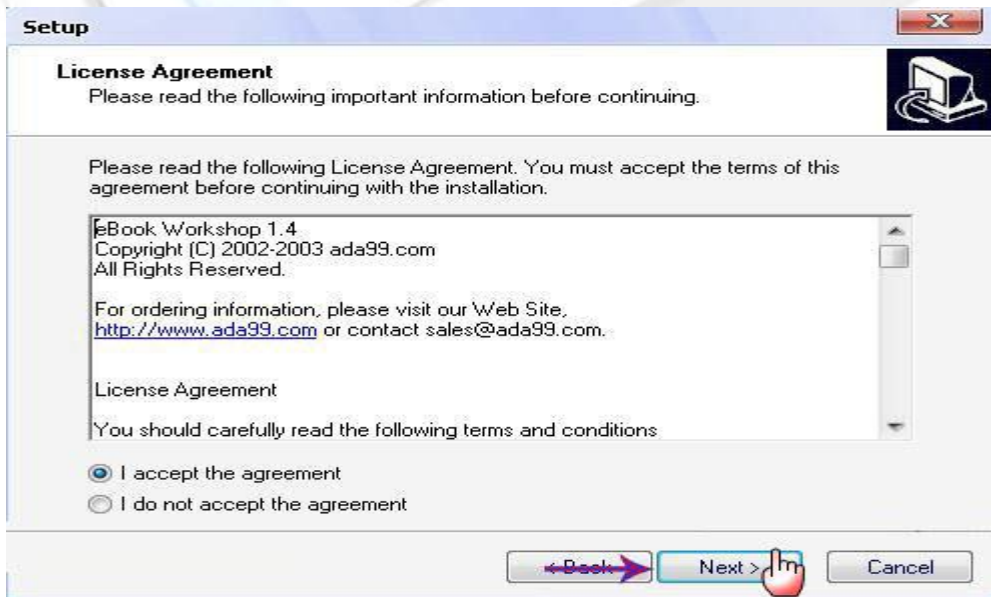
Setup

License Agreement
Please read the following important information before continuing.

Please read the following License Agreement. You must accept the terms of this agreement before continuing with the installation.

eBook Workshop 1.4
Copyright (C) 2002-2003 ada99.com
All Rights Reserved.

For ordering information, please visit our Web Site, http://www.ada99.com or contact sales@ada99.com.

License Agreement

You should carefully read the following terms and conditions

I accept the agreement
I do not accept the agreement

< Back
Next >
Cancel